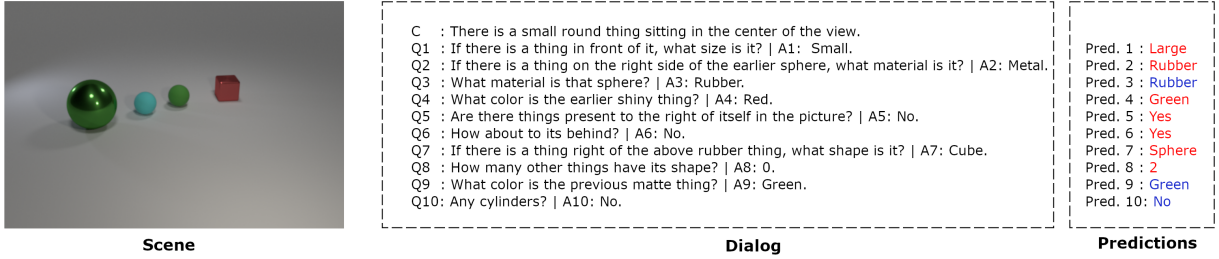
C : There is a small round thing sitting in the center of the view.
Q1 : If there is a thing in front of it, what size is it? | A1: Small.
Q2 : If there is a thing on the right side of the earlier sphere, what material is it? | A2: Metal.
Q3 : What material is that sphere? | A3: Rubber.
Q4 : What color is the earlier shiny thing? | A4: Red.
Q5 : Are there things present to the right of itself in the picture? | A5: No.
Q6 : How about to its behind? | A6: No.
Q7 : If there is a thing right of the above rubber thing, what shape is it? | A7: Cube.
Q8 : How many other things have its shape? | A8: 0.
Q9 : What color is the previous matte thing? | A9: Green.
Q10: Any cylinders? | A10: No.

Pred. 1 : Large
Pred. 2 : Rubber
Pred. 3 : Rubber
Pred. 4 : Green
Pred. 5 : Yes
Pred. 6 : Yes
Pred. 7 : Sphere
Pred. 8 : 2
Pred. 9 : Green
Pred. 10: No

Scene

Dialog

Predictions